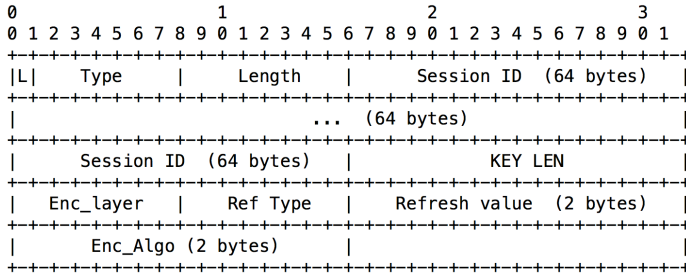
0                   1                   2                   3
0 1 2 3 4 5 6 7 8 9 0 1 2 3 4 5 6 7 8 9 0 1 2 3 4 5 6 7 8 9 0 1
+-+-+-+-+-+-+-+-+-+-+-+-+-+-+-+-+-+-+-+-+-+-+-+-+-+-+-+-+-+-+-+-+
|L|    Type     |    Length     |   Session ID  (64 bytes)      |
+-+-+-+-+-+-+-+-+-+-+-+-+-+-+-+-+-+-+-+-+-+-+-+-+-+-+-+-+-+-+-+-+
|                       ...  (64 bytes)                         |
+-+-+-+-+-+-+-+-+-+-+-+-+-+-+-+-+-+-+-+-+-+-+-+-+-+-+-+-+-+-+-+-+
|     Session ID  (64 bytes)    |            KEY LEN            |
+-+-+-+-+-+-+-+-+-+-+-+-+-+-+-+-+-+-+-+-+-+-+-+-+-+-+-+-+-+-+-+-+
|  Enc_layer    |    Ref Type   |   Refresh value  (2 bytes)    |
+-+-+-+-+-+-+-+-+-+-+-+-+-+-+-+-+-+-+-+-+-+-+-+-+-+-+-+-+-+-+-+-+
|     Enc_Algo (2 bytes)        |
+-+-+-+-+-+-+-+-+-+-+-+-+-+-+-+-+-+-+-+-+-+-+-+-+-+-+-+-+-+-+-+-+